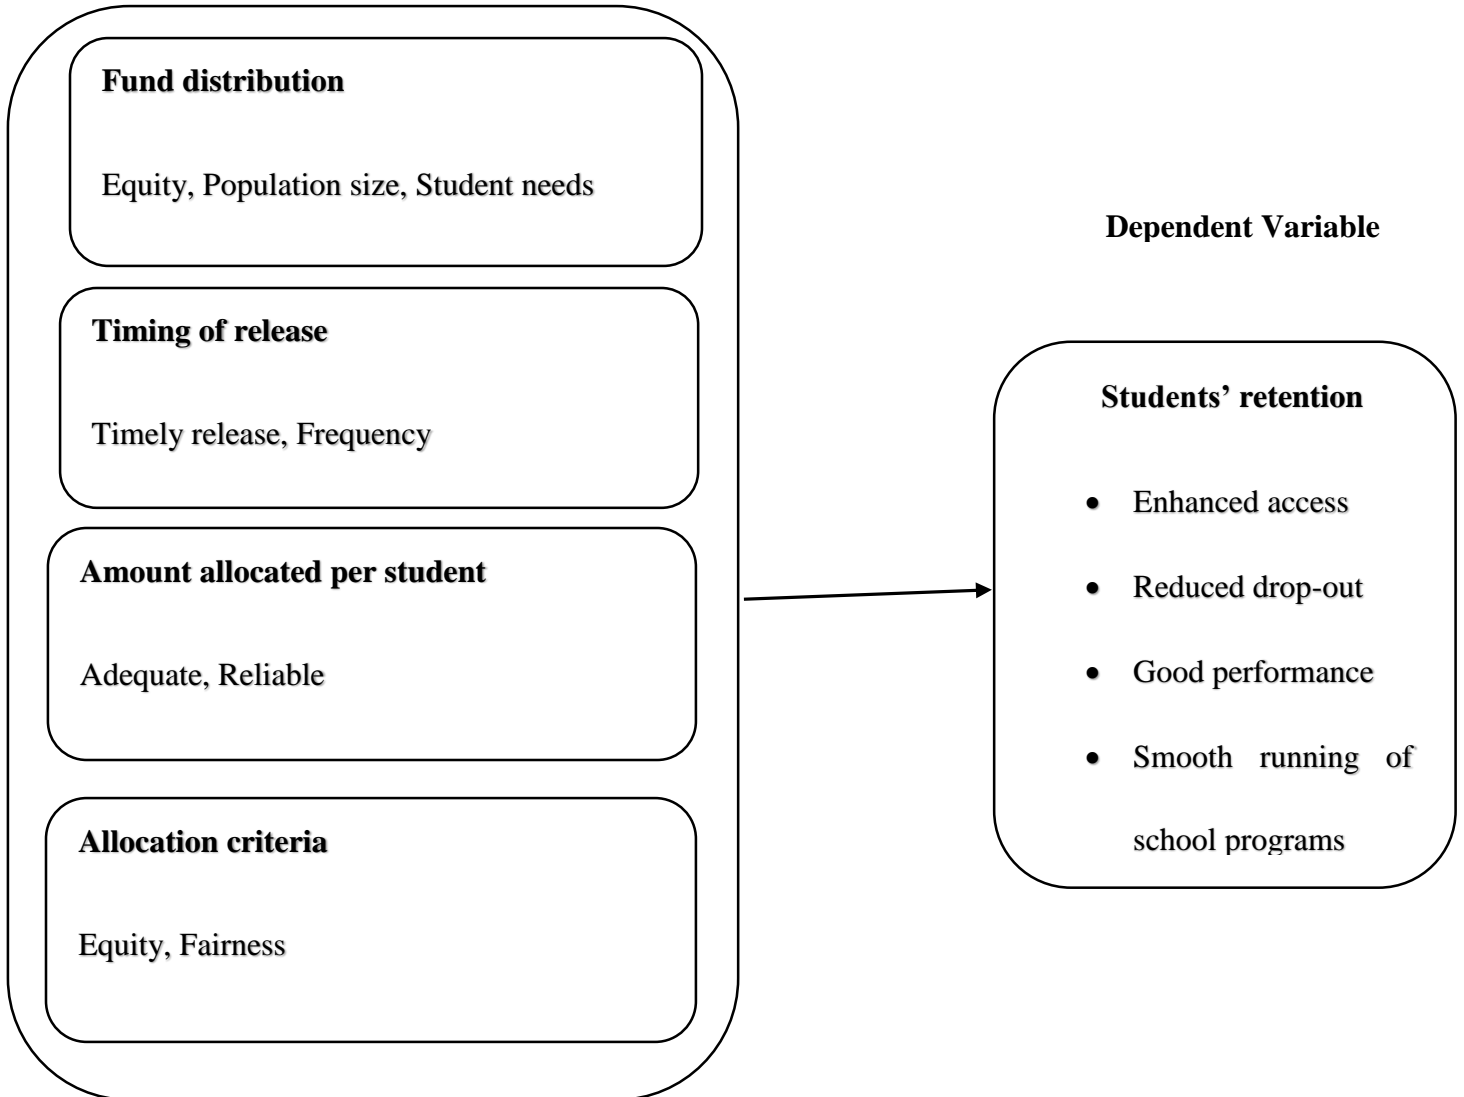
**Fund distribution**

Equity, Population size, Student needs

**Timing of release**

Timely release, Frequency

**Amount allocated per student**

Adequate, Reliable

**Allocation criteria**

Equity, Fairness

**Dependent Variable**

**Students' retention**

- Enhanced access
- Reduced drop-out
- Good performance
- Smooth running of school programs